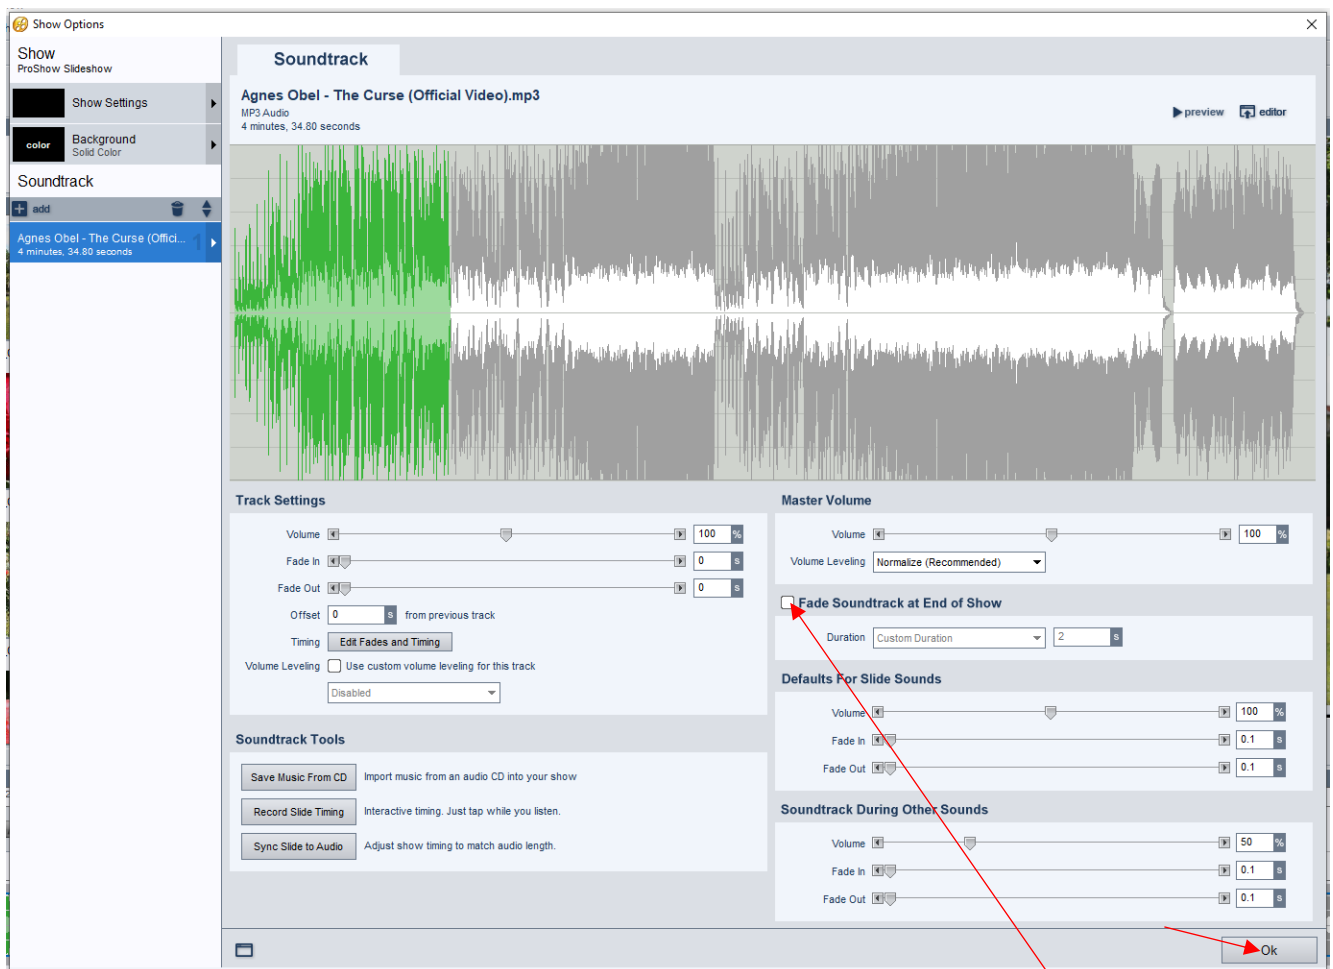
Show Options

Show
ProShow Slideshow

Show Settings

color
Background
Solid Color

Soundtrack

add

Agnes Obel - The Curse (Offici...
4 minutes, 34.80 seconds

Soundtrack

Agnes Obel - The Curse (Official Video).mp3
MP3 Audio
4 minutes, 34.80 seconds

preview
editor

Track Settings

Volume 100 %
Fade In 0 s
Fade Out 0 s
Offset 0 s from previous track
Timing Edit Fades and Timing
Volume Leveling Use custom volume leveling for this track
Disabled

Soundtrack Tools

Save Music From CD Import music from an audio CD into your show
Record Slide Timing Interactive timing. Just tap while you listen.
Sync Slide to Audio Adjust show timing to match audio length.

Master Volume

Volume 100 %
Volume Leveling Normalize (Recommended)

Fade Soundtrack at End of Show

Duration Custom Duration 2 s

Defaults For Slide Sounds

Volume 100 %
Fade In 0.1 s
Fade Out 0.1 s

Soundtrack During Other Sounds

Volume 50 %
Fade In 0.1 s
Fade Out 0.1 s

Ok